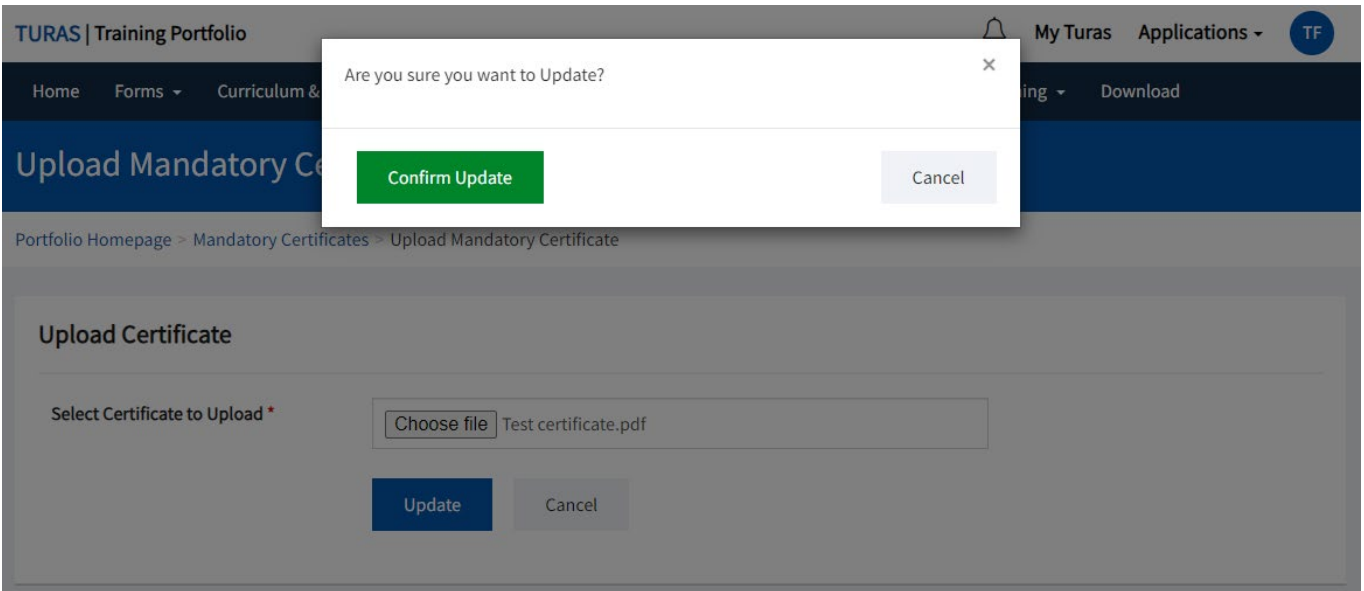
TURAS | Training Portfolio

My Turas Applications TF

Home Forms Curriculum & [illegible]ing Download

Upload Mandatory Ce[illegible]

Are you sure you want to Update?

×

Confirm Update

Cancel

Portfolio Homepage > Mandatory Certificates > Upload Mandatory Certificate

Upload Certificate

Select Certificate to Upload *

Choose file Test certificate.pdf

Update

Cancel